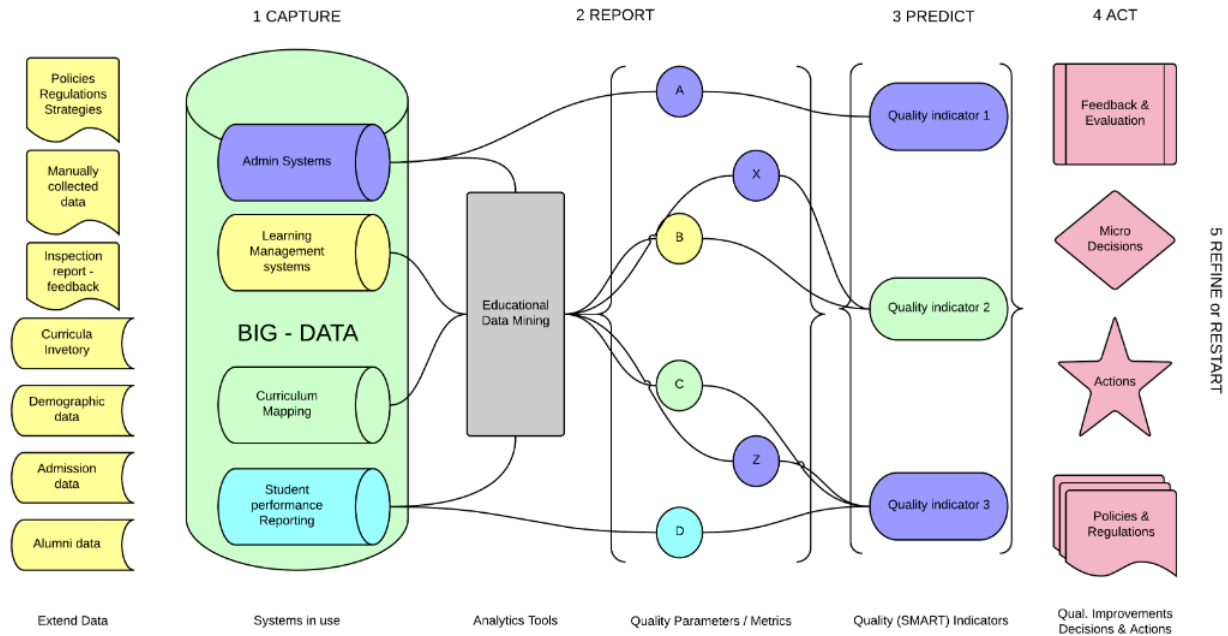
1 CAPTURE

2 REPORT

3 PREDICT

4 ACT

Policies Regulations Strategies

Manually collected data

Inspection report - feedback

Curricula Invetory

Demographic data

Admission data

Alumni data

BIG - DATA

Admin Systems

Learning Management systems

Curriculum Mapping

Student performance Reporting

Educational Data Mining

A

X

B

C

Z

D

Quality indicator 1

Quality indicator 2

Quality indicator 3

Feedback & Evaluation

Micro Decisions

Actions

Policies & Regulations

5 REFINE or RESTART

Extend Data

Systems in use

Analytics Tools

Quality Parameters / Metrics

Quality (SMART) Indicators

Qual. Improvements Decisions & Actions